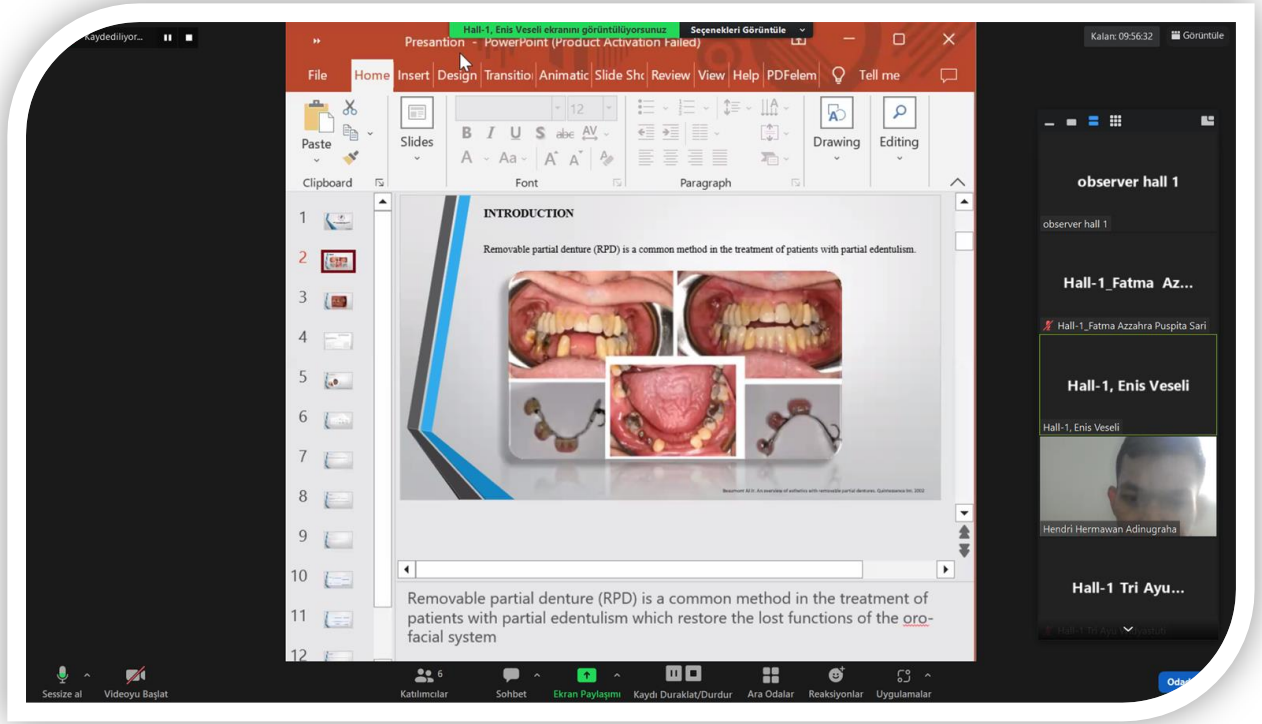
Kaydediliyor...

Hall-1, Enis Veseli ekranını görüntülüyorsunuz
Seçenekleri Görüntüle

Kalan: 09:56:32
Görüntüle

Presantion - PowerPoint (Product Activation Failed)

File
Home
Insert
Design
Transitio
Animatic
Slide Sho
Review
View
Help
PDFelem
Tell me

Paste
Clipboard
Slides
12
Font
Paragraph
Drawing
Editing

1
2
3
4
5
6
7
8
9
10
11
12

INTRODUCTION

Removable partial denture (RPD) is a common method in the treatment of patients with partial edentulism.

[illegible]

Removable partial denture (RPD) is a common method in the treatment of patients with partial edentulism which restore the lost functions of the oro-facial system

observer hall 1
observer hall 1
Hall-1_Fatma Az...
Hall-1_Fatma Azzahra Puspita Sari
Hall-1, Enis Veseli
Hall-1, Enis Veseli
Hendri Hermawan Adinugraha
Hall-1 Tri Ayu...
Hall-1 Tri Ayu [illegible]

Sessize al
Videoyu Başlat
6
Katılımcılar
Sohbet
Ekran Paylaşımı
Kaydı Duraklat/Durdur
Ara Odalar
Reaksiyonlar
Uygulamalar
Oda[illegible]